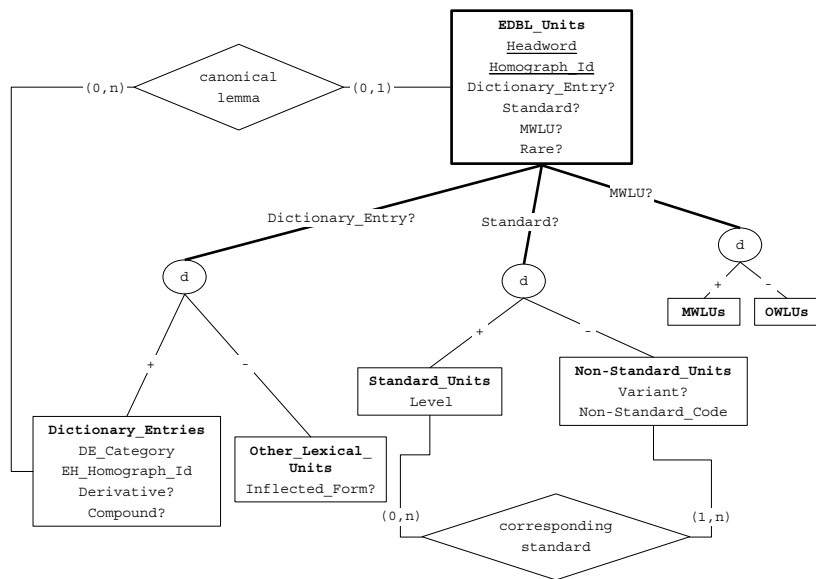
EDBL_Units
Headword
Homograph_Id
Dictionary_Entry?
Standard?
MWLU?
Rare?

(0,n)
canonical lemma
(0,1)

Dictionary_Entry?
Standard?
MWLU?

d
d
d

+
-
+
-
+
-

MWLUs
OWLUs

Standard_Units
Level

Non-Standard_Units
Variant?
Non-Standard_Code

Dictionary_Entries
DE_Category
EH_Homograph_Id
Derivative?
Compound?

Other_Lexical_Units
Inflected_Form?

(0,n)
corresponding standard
(1,n)